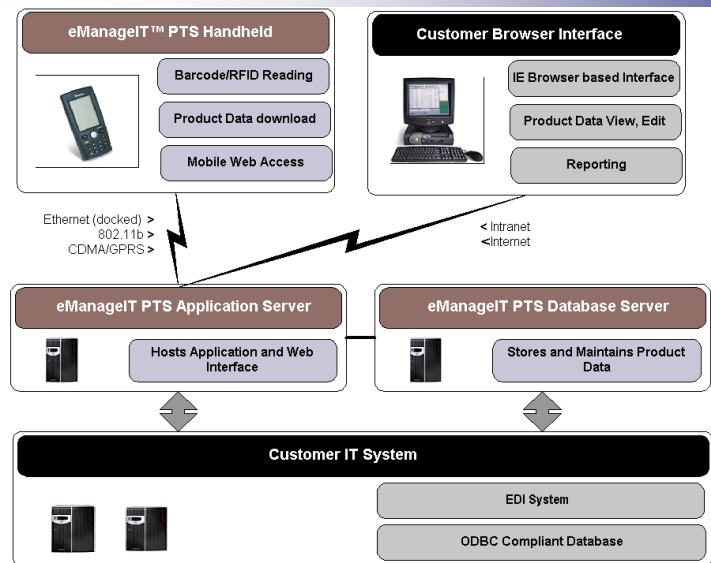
eManageIT™ PTS Handheld

Barcode/RFID Reading

Product Data download

Mobile Web Access

Customer Browser Interface

IE Browser based Interface

Product Data View, Edit

Reporting

Ethernet (docked) >
802.11b >
CDMA/GPRS >

< Intranet
<Internet

eManageIT PTS Application Server

Hosts Application and Web Interface

eManageIT PTS Database Server

Stores and Maintains Product Data

Customer IT System

EDI System

ODBC Compliant Database